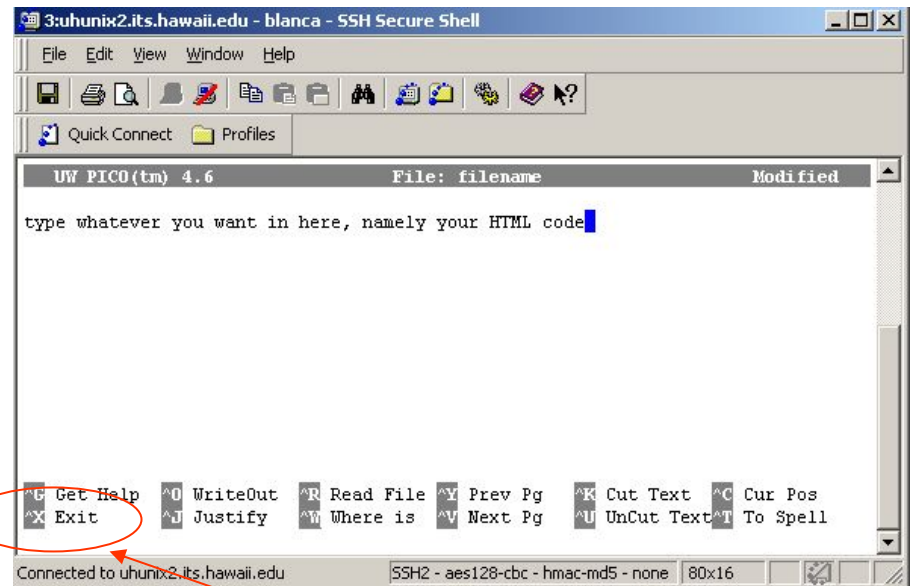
3:uhunix2.its.hawaii.edu - blanca - SSH Secure Shell

File Edit View Window Help

Quick Connect Profiles

UW PICO(tm) 4.6 File: filename Modified

type whatever you want in here, namely your HTML code

| ^G Get Help | ^O WriteOut | ^R Read File | ^Y Prev Pg | ^K Cut Text | ^C Cur Pos |
|---|---|---|---|---|---|
| ^X Exit | ^J Justify | ^W Where is | ^V Next Pg | ^U UnCut Text | ^T To Spell |

Connected to uhunix2.its.hawaii.edu SSH2 - aes128-cbc - hmac-md5 - none 80x16